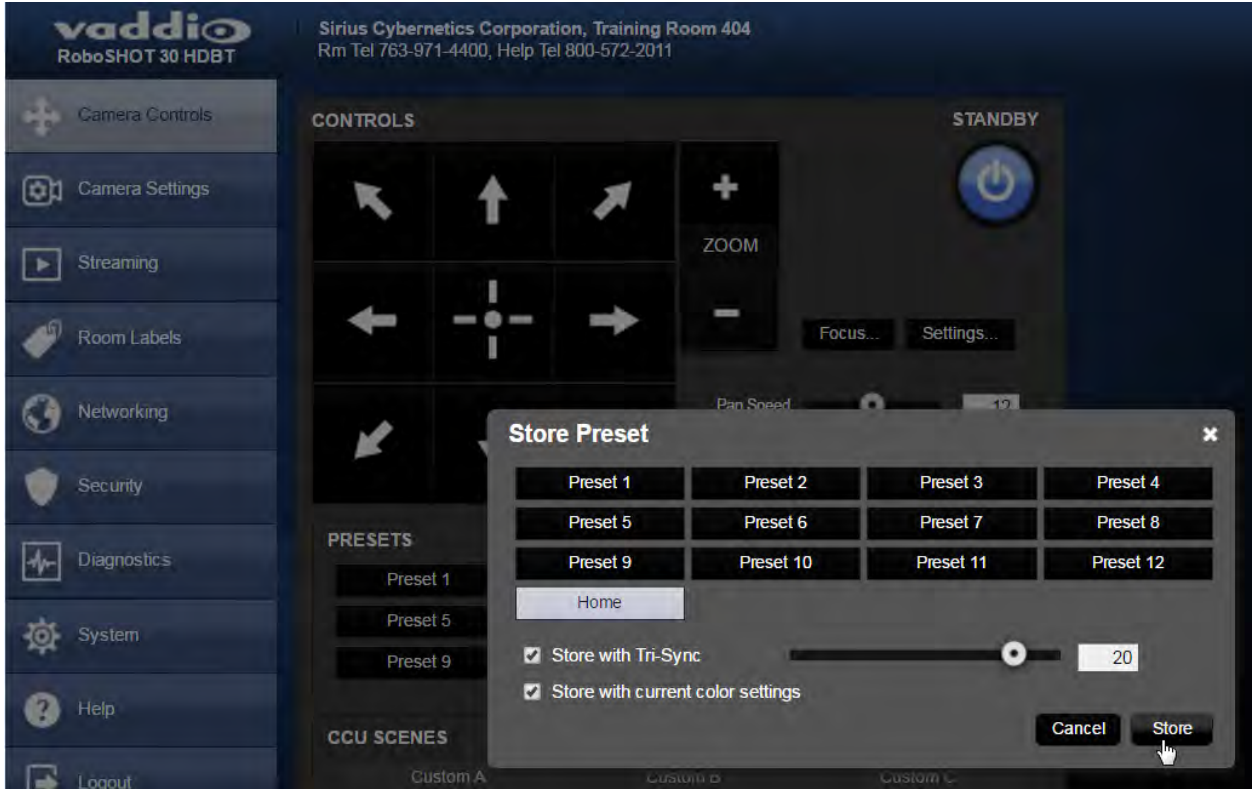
vaddio
RoboSHOT 30 HDBT

Sirius Cybernetics Corporation, Training Room 404
Rm Tel 763-971-4400, Help Tel 800-572-2011

Camera Controls
Camera Settings
Streaming
Room Labels
Networking
Security
Diagnostics
System
Help
Logout

CONTROLS

STANDBY

ZOOM

Focus...
Settings...

Pan Speed
12

PRESETS
Preset 1
Preset 5
Preset 9

CCU SCENES
Custom A
Custom B
Custom C

Store Preset

| Preset 1 | Preset 2 | Preset 3 | Preset 4 |
|---|---|---|---|
| Preset 5 | Preset 6 | Preset 7 | Preset 8 |
| Preset 9 | Preset 10 | Preset 11 | Preset 12 |

Home

Store with Tri-Sync
20
Store with current color settings

Cancel
Store